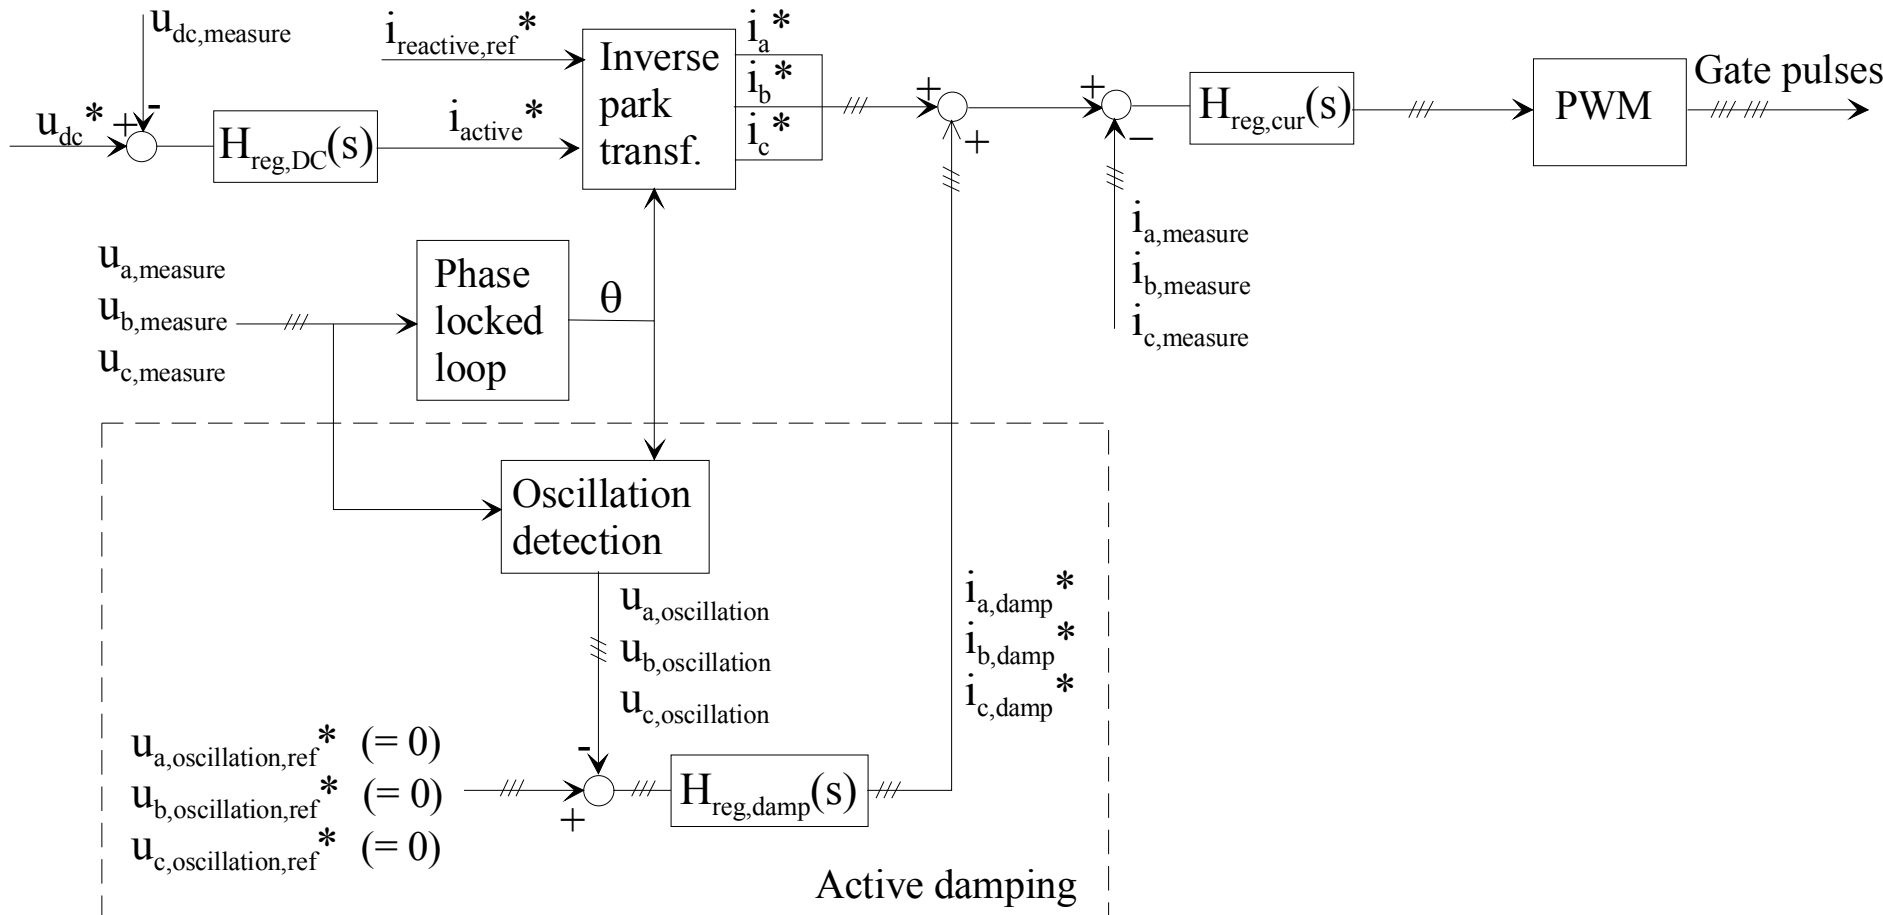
$u_{dc,measure}$

$i_{reactive,ref}*$

$i_a*$

$i_b*$

$i_c*$

Inverse park transf.

Gate pulses

$u_{dc}*$ + -

$H_{reg,DC}(s)$

$i_{active}*$

+ +

+ –

$H_{reg,cur}(s)$

PWM

$u_{a,measure}$
$u_{b,measure}$
$u_{c,measure}$

Phase locked loop

θ

$i_{a,measure}$
$i_{b,measure}$
$i_{c,measure}$

Oscillation detection

$u_{a,oscillation}$
$u_{b,oscillation}$
$u_{c,oscillation}$

$i_{a,damp}*$
$i_{b,damp}*$
$i_{c,damp}*$

$u_{a,oscillation,ref}*$ (= 0)
$u_{b,oscillation,ref}*$ (= 0)
$u_{c,oscillation,ref}*$ (= 0)

- +

$H_{reg,damp}(s)$

Active damping